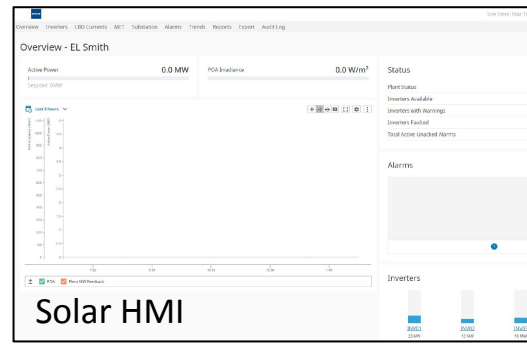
Overview Inverters LBD Currents MET Substation Alarms Trends Reports Export Audit Log

Overview - EL Smith

Active Power 0.0 MW

Setpoint: 0MW

POA Irradiance 0.0 W/m²

Last 8 hours

POA Plant MW Feedback

Status

Plant Status

Inverters Available

Inverters with Warnings

Inverters Faulted

Total Active Unacked Alarms

Alarms

Inverters

Solar HMI